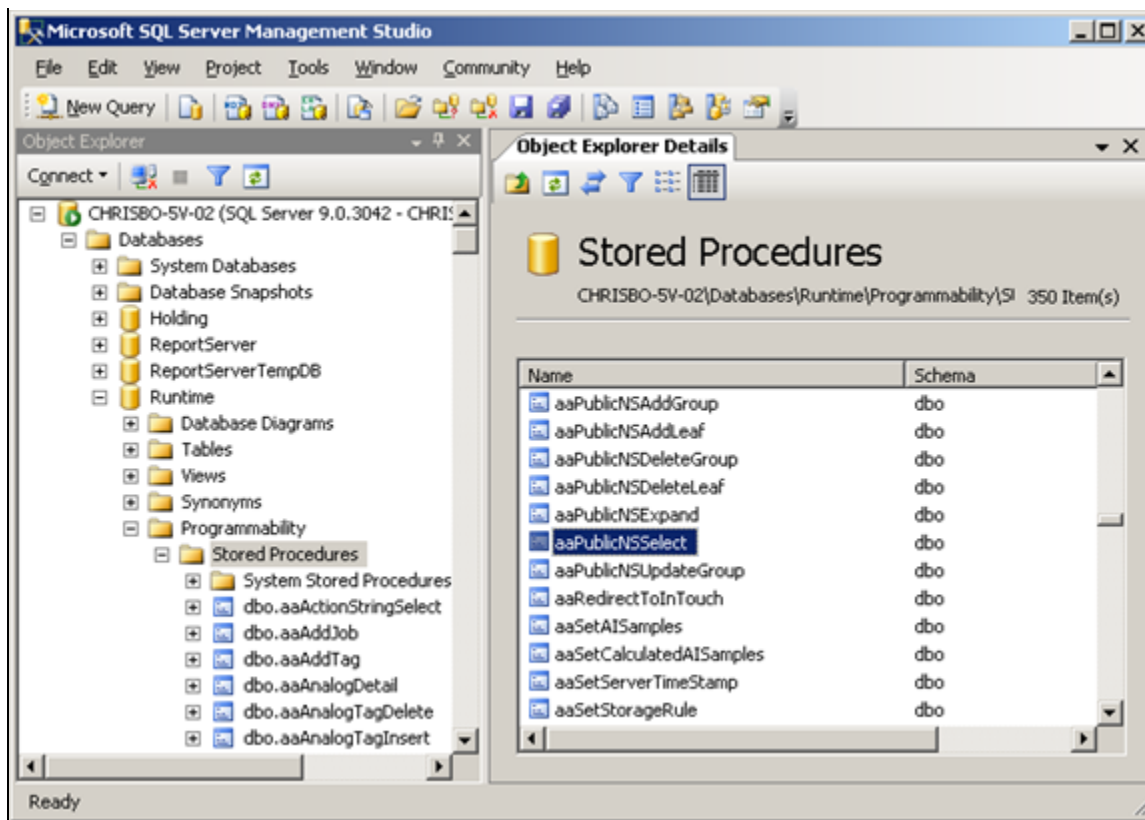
Microsoft SQL Server Management Studio

File Edit View Project Tools Window Community Help

New Query

Object Explorer

Connect

CHRISBO-5V-02 (SQL Server 9.0.3042 - CHRIS
Databases
System Databases
Database Snapshots
Holding
ReportServer
ReportServerTempDB
Runtime
Database Diagrams
Tables
Views
Synonyms
Programmability
Stored Procedures
System Stored Procedures
dbo.aaActionStringSelect
dbo.aaAddJob
dbo.aaAddTag
dbo.aaAnalogDetail
dbo.aaAnalogTagDelete
dbo.aaAnalogTagInsert

Object Explorer Details

Stored Procedures

CHRISBO-5V-02\Databases\Runtime\Programmability\St 350 Item(s)

| Name | Schema |
|---|---|
| aaPublicNSAddGroup | dbo |
| aaPublicNSAddLeaf | dbo |
| aaPublicNSDeleteGroup | dbo |
| aaPublicNSDeleteLeaf | dbo |
| aaPublicNSExpand | dbo |
| aaPublicNSSelect | dbo |
| aaPublicNSUpdateGroup | dbo |
| aaRedirectToInTouch | dbo |
| aaSetAISamples | dbo |
| aaSetCalculatedAISamples | dbo |
| aaSetServerTimeStamp | dbo |
| aaSetStorageRule | dbo |

Ready